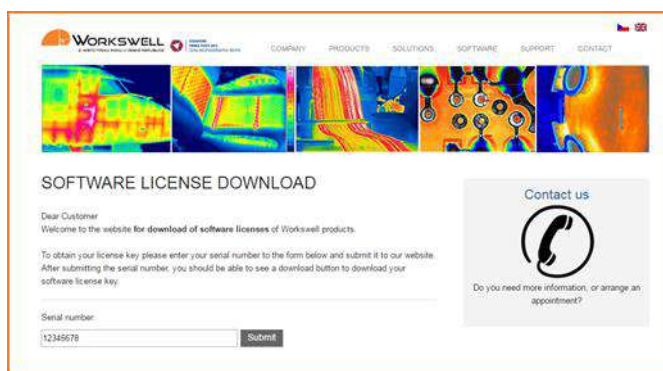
WORKSWELL

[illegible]

COMPANY PRODUCTS SOLUTIONS SOFTWARE SUPPORT CONTACT

SOFTWARE LICENSE DOWNLOAD

Dear Customer
Welcome to the website **for download of software licenses** of Workswell products.

To obtain your license key please enter your serial number to the form below and submit it to our website. After submitting the serial number, you should be able to see a download button to download your software license key.

Serial number:

12345678

Submit

Contact us

Do you need more information, or arrange an appointment?